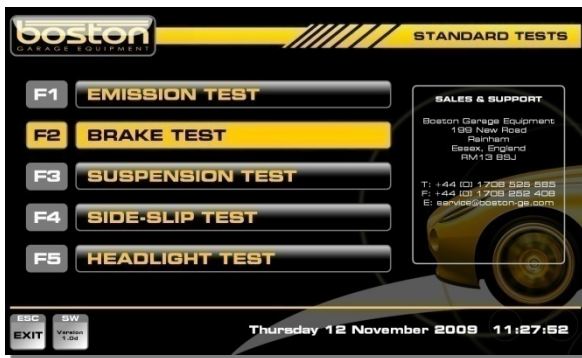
boston
GARAGE EQUIPMENT

STANDARD TESTS

F1 EMISSION TEST

F2 BRAKE TEST

F3 SUSPENSION TEST

F4 SIDE-SLIP TEST

F5 HEADLIGHT TEST

SALES & SUPPORT

Boston Garage Equipment
199 New Road
Rainham
Essex, England
RM13 8SJ

T: +44 (0) 1708 526 565
F: +44 (0) 1708 252 408
E: service@boston-ge.com

ESC
EXIT

SW
Version
1.0d

Thursday 12 November 2009 11:27:52